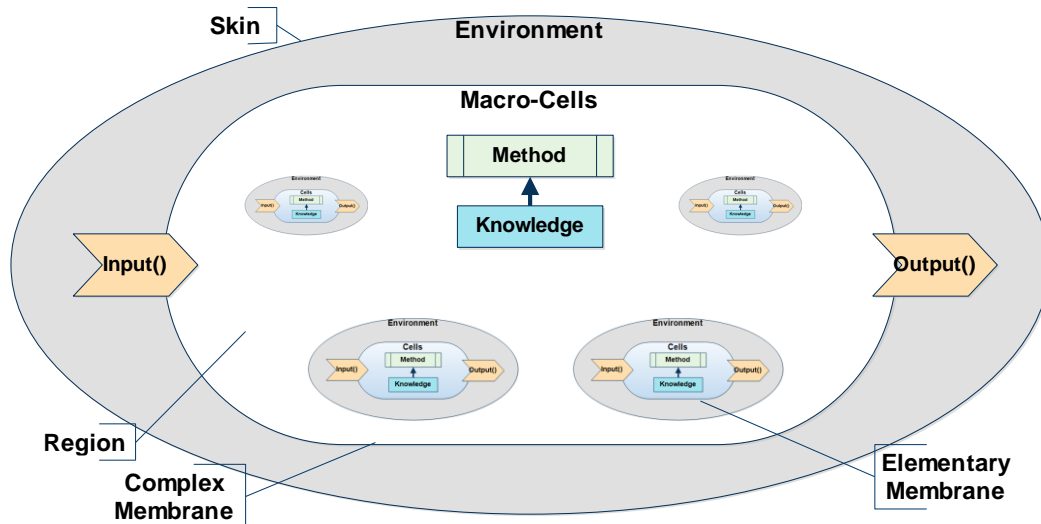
Skin

Environment

Macro-Cells

Method

Knowledge

Environment
Cells
Method
Input()
Knowledge
Output()

Environment
Cells
Method
Input()
Knowledge
Output()

Input()

Output()

Environment
Cells
Method
Input()
Knowledge
Output()

Environment
Cells
Method
Input()
Knowledge
Output()

Region

Complex Membrane

Elementary Membrane